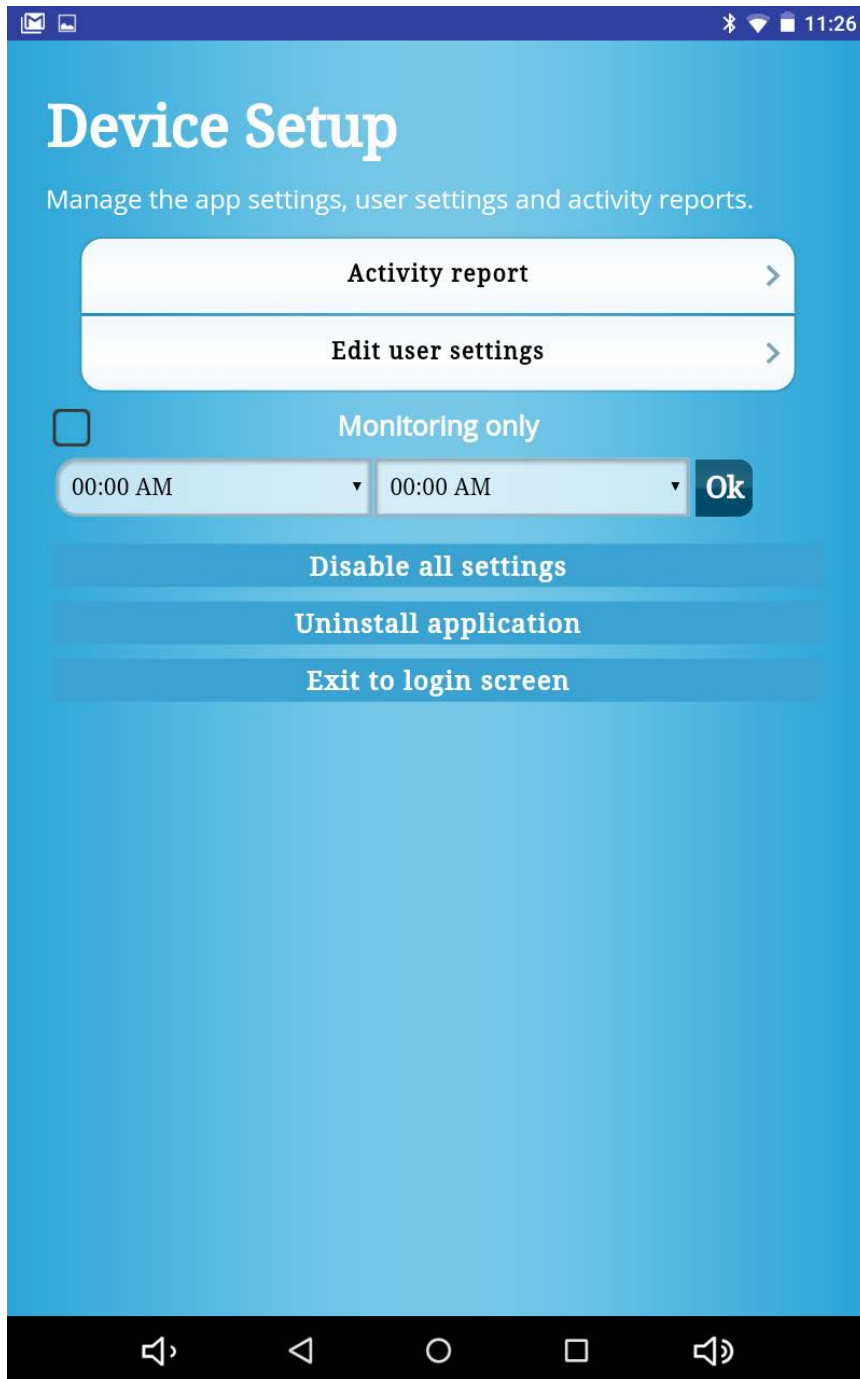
11:26

Device Setup

Manage the app settings, user settings and activity reports.

Activity report

Edit user settings

Monitoring only

00:00 AM

00:00 AM

Ok

Disable all settings

Uninstall application

Exit to login screen